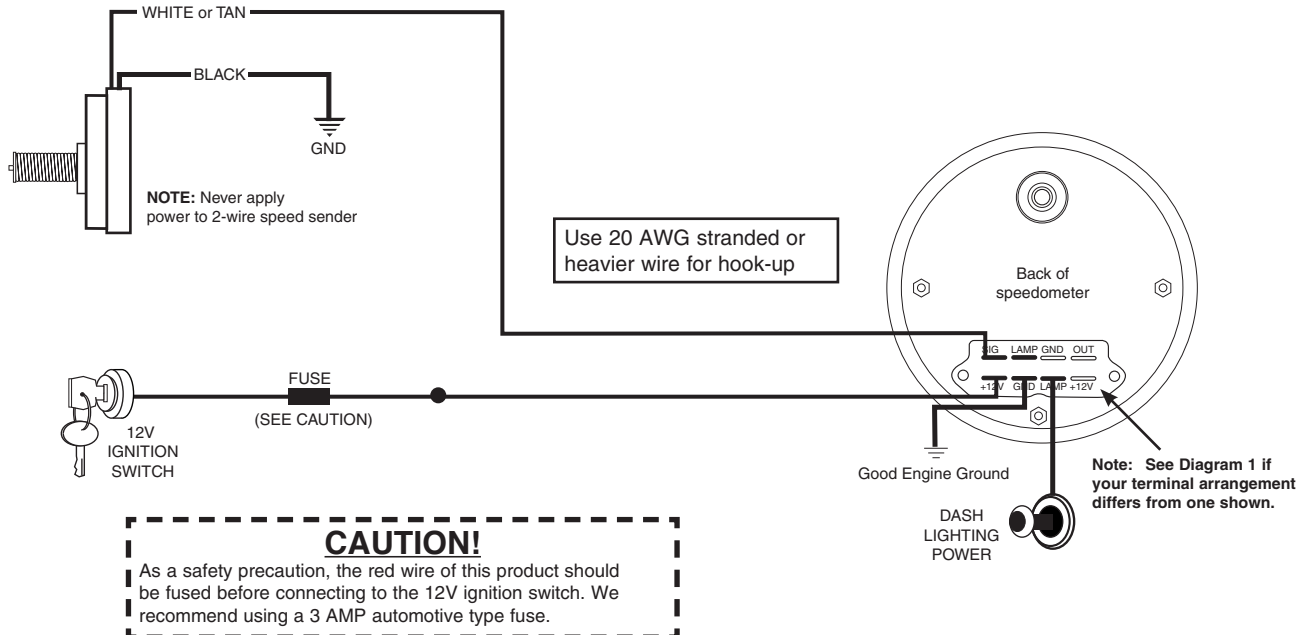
WHITE or TAN

BLACK

GND

NOTE: Never apply power to 2-wire speed sender

Use 20 AWG stranded or heavier wire for hook-up

Back of speedometer

SIG LAMP GND OUT

+12V GND LAMP +12V

FUSE

(SEE CAUTION)

12V IGNITION SWITCH

Good Engine Ground

Note: See Diagram 1 if your terminal arrangement differs from one shown.

DASH LIGHTING POWER

CAUTION!

As a safety precaution, the red wire of this product should be fused before connecting to the 12V ignition switch. We recommend using a 3 AMP automotive type fuse.